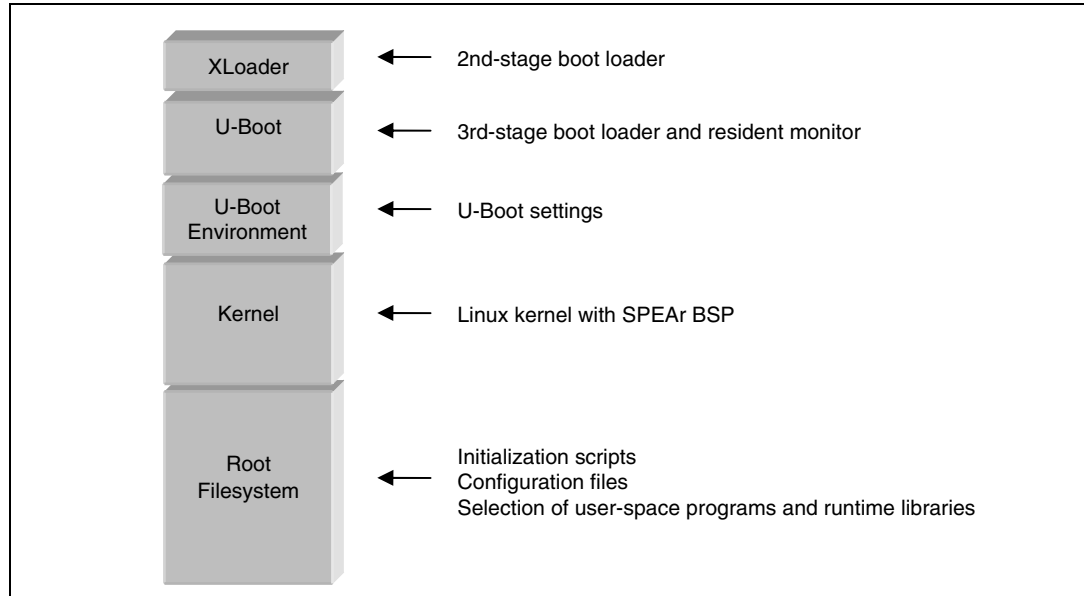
XLoader

2nd-stage boot loader

U-Boot

3rd-stage boot loader and resident monitor

U-Boot Environment

U-Boot settings

Kernel

Linux kernel with SPEAr BSP

Root Filesystem

Initialization scripts
Configuration files
Selection of user-space programs and runtime libraries